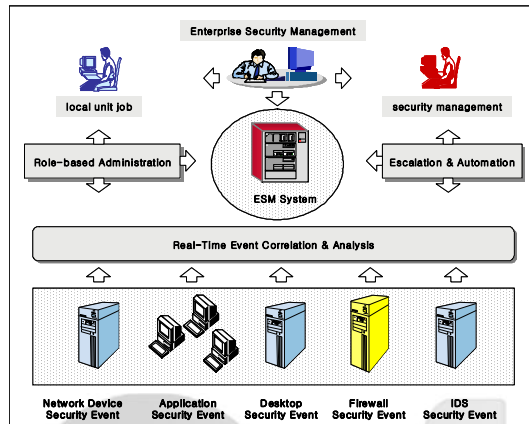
Enterprise Security Management

local unit job

security management

Role-based Administration

ESM System

Escalation & Automation

Real-Time Event Correlation & Analysis

Network Device Security Event

Application Security Event

Desktop Security Event

Firewall Security Event

IDS Security Event